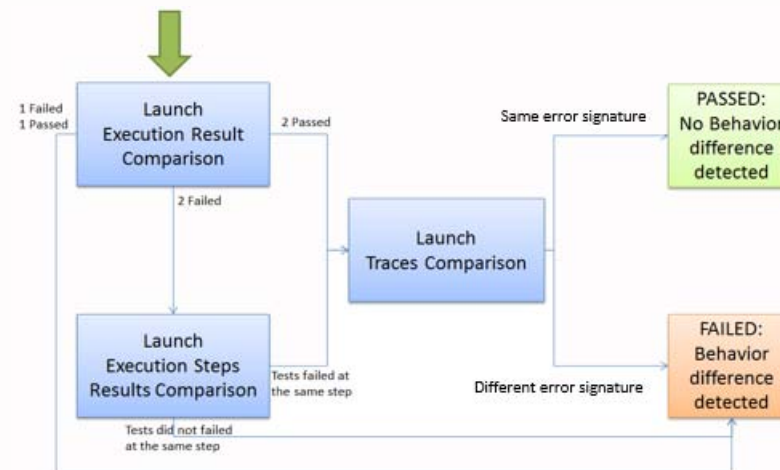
1 Failed
1 Passed

Launch Execution Result Comparison

2 Passed

2 Failed

Launch Execution Steps Results Comparison

Tests failed at the same step

Tests did not failed at the same step

Launch Traces Comparison

Same error signature

PASSED: No Behavior difference detected

Different error signature

FAILED: Behavior difference detected